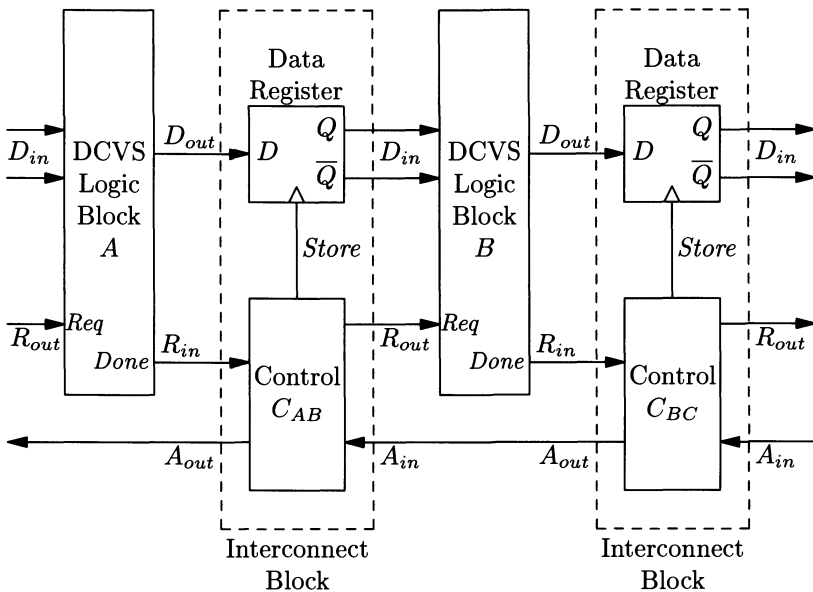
$D_{in}$

DCVS Logic Block $A$

$R_{out}$

Req

Done

$D_{out}$

$R_{in}$

$A_{out}$

Data Register

$D$

$Q$

$\overline{Q}$

Store

Control $C_{AB}$

Interconnect Block

$D_{in}$

$R_{out}$

$A_{in}$

DCVS Logic Block $B$

Req

Done

$D_{out}$

$R_{in}$

$A_{out}$

Data Register

$D$

$Q$

$\overline{Q}$

Store

Control $C_{BC}$

Interconnect Block

$D_{in}$

$R_{out}$

$A_{in}$